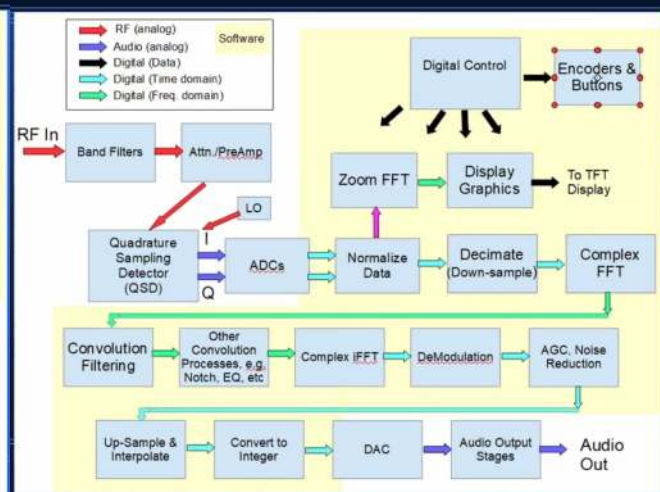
RF (analog)
Audio (analog)
Digital (Data)
Digital (Time domain)
Digital (Freq. domain)
Software

Digital Control
Encoders & Buttons

RF In
Band Filters
Attn./PreAmp

Zoom FFT
Display Graphics
To TFT Display

LO
Quadrature Sampling Detector (QSD)
I
Q
ADCs
Normalize Data
Decimate (Down-sample)
Complex FFT

Convolution Filtering
Other Convolution Processes, e.g. Notch, EQ, etc
Complex iFFT
DeModulation
AGC, Noise Reduction

Up-Sample & Interpolate
Convert to Integer
DAC
Audio Output Stages
Audio Out